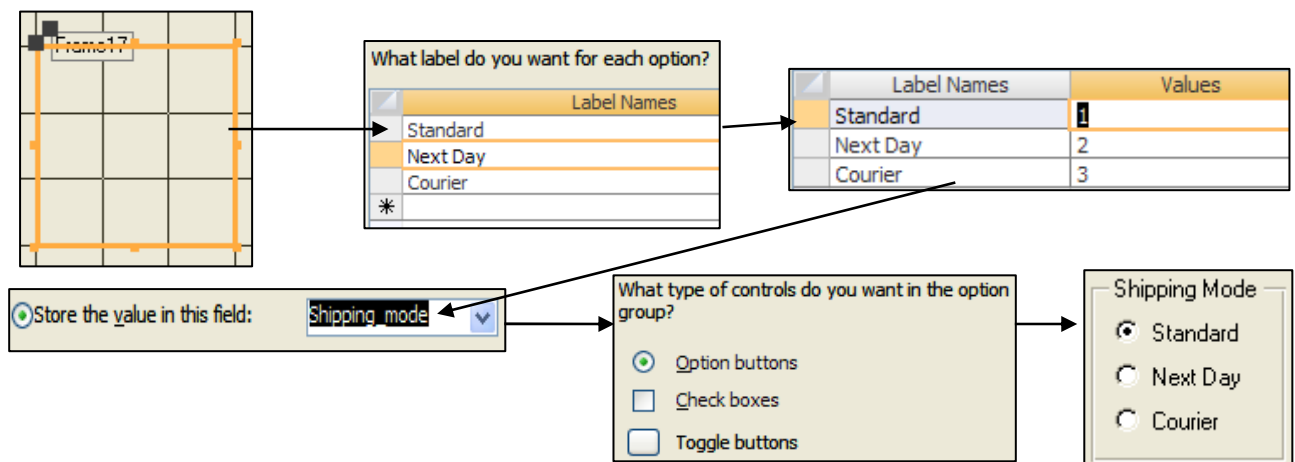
Frame17

What label do you want for each option?

| | Label Names |
|---|---|
| | Standard |
| | Next Day |
| | Courier |
| * | |

| | Label Names | Values |
|---|---|---|
| | Standard | 1 |
| | Next Day | 2 |
| | Courier | 3 |

Store the value in this field: Shipping_mode

What type of controls do you want in the option group?

Option buttons

Check boxes

Toggle buttons

Shipping Mode

Standard

Next Day

Courier